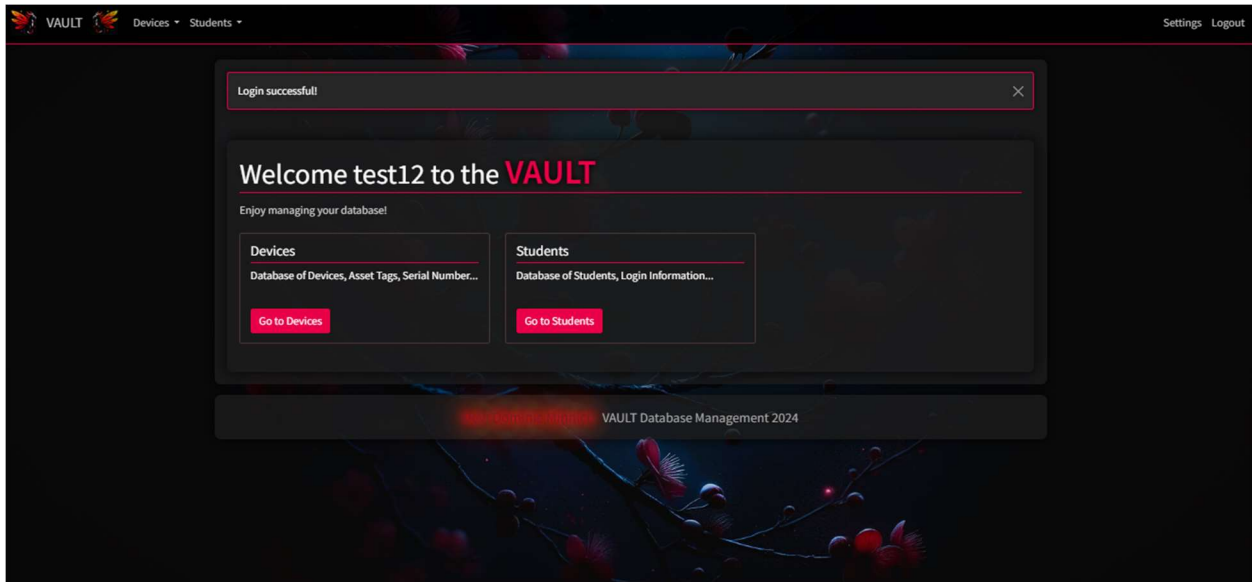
VAULT Devices ▾ Students ▾ Settings Logout

Login successful! ×

Welcome test12 to the VAULT

Enjoy managing your database!

Devices

Database of Devices, Asset Tags, Serial Number...

Go to Devices

Students

Database of Students, Login Information...

Go to Students

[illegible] VAULT Database Management 2024